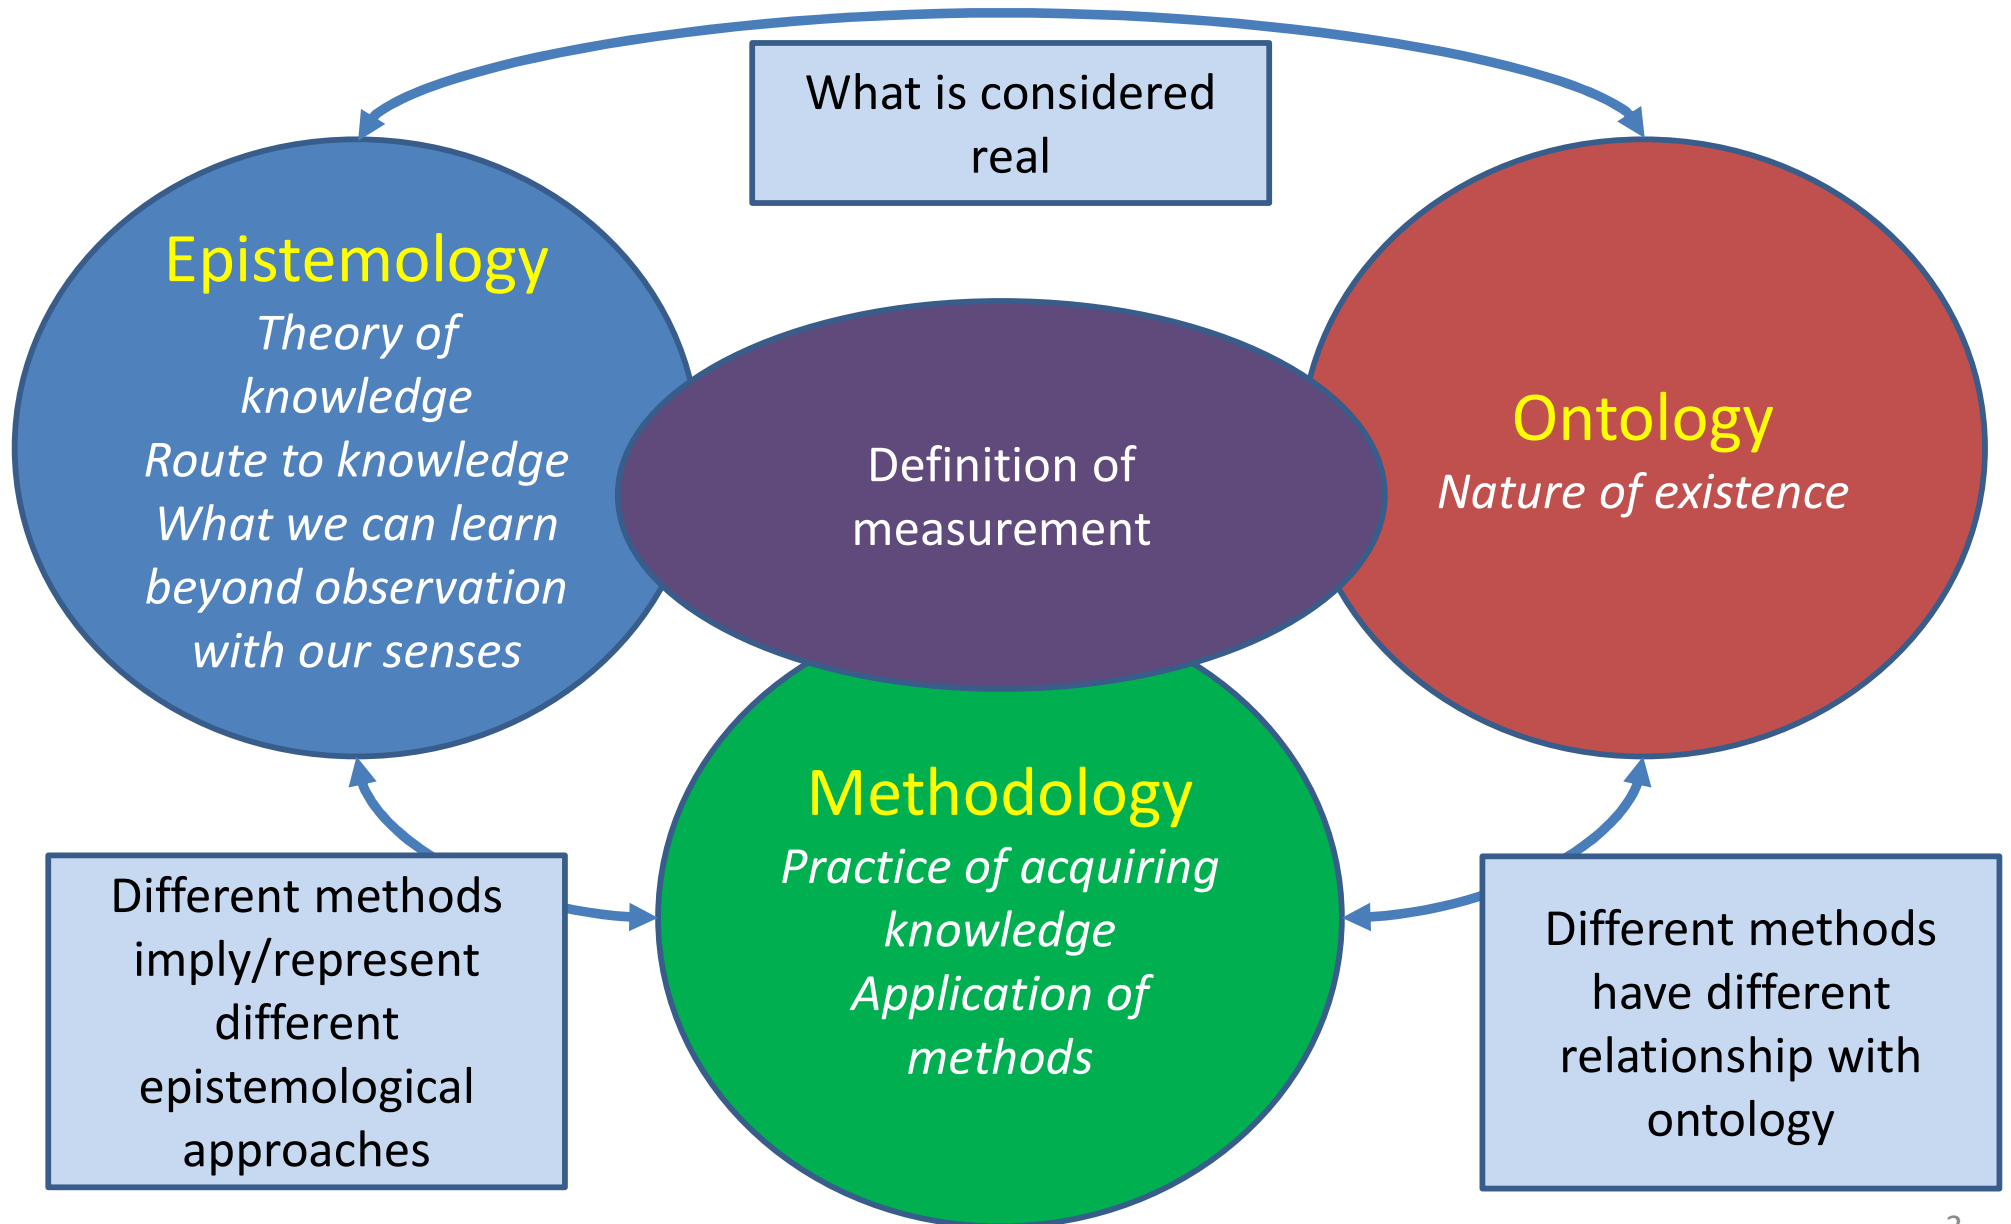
What is considered real

Epistemology
Theory of knowledge
Route to knowledge
What we can learn beyond observation with our senses

Definition of measurement

Ontology
Nature of existence

Methodology
Practice of acquiring knowledge
Application of methods

Different methods imply/represent different epistemological approaches

Different methods have different relationship with ontology

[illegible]